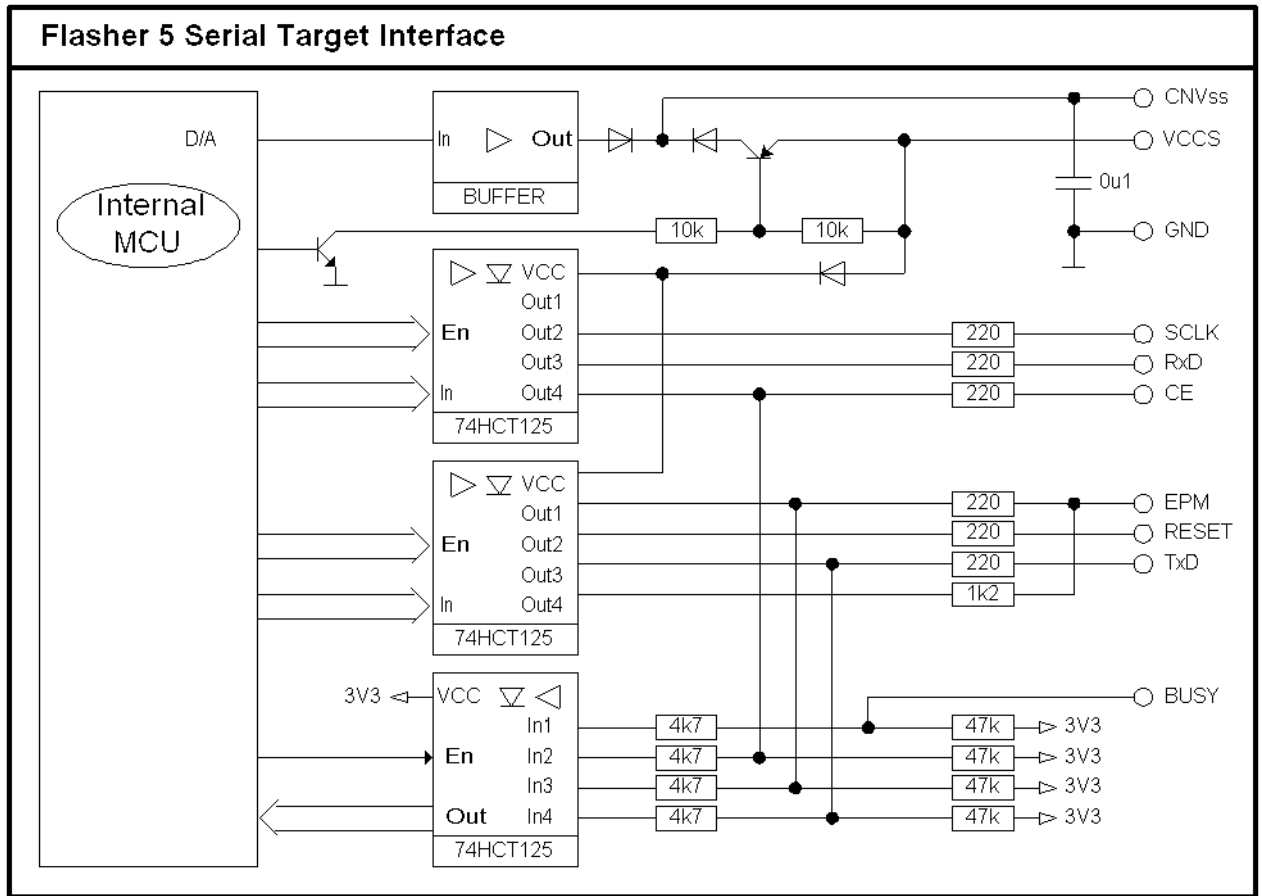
Flasher 5 Serial Target Interface

D/A

Internal MCU

In Out
BUFFER

CNVss
VCCS
0u1
GND

10k
10k

VCC
Out1
En Out2
Out3
In Out4
74HCT125

220 SCLK
220 RxD
220 CE

VCC
Out1
En Out2
Out3
In Out4
74HCT125

220 EPM
220 RESET
220 TxD
1k2

3V3 VCC
In1
En In2
In3
Out In4
74HCT125

BUSY
4k7
4k7
4k7
4k7
47k 3V3
47k 3V3
47k 3V3
47k 3V3